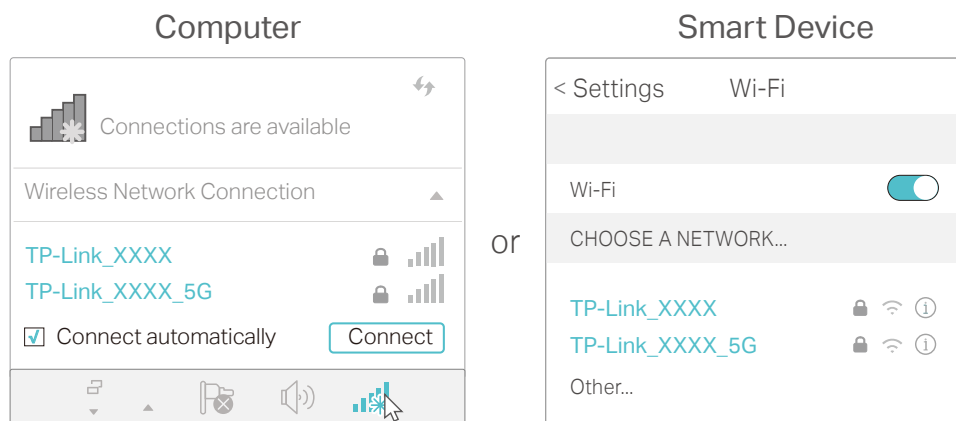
Computer

Connections are available

Wireless Network Connection

TP-Link_XXXX

TP-Link_XXXX_5G

Connect automatically

Connect

or

Smart Device

< Settings Wi-Fi

Wi-Fi

CHOOSE A NETWORK...

TP-Link_XXXX

TP-Link_XXXX_5G

Other...